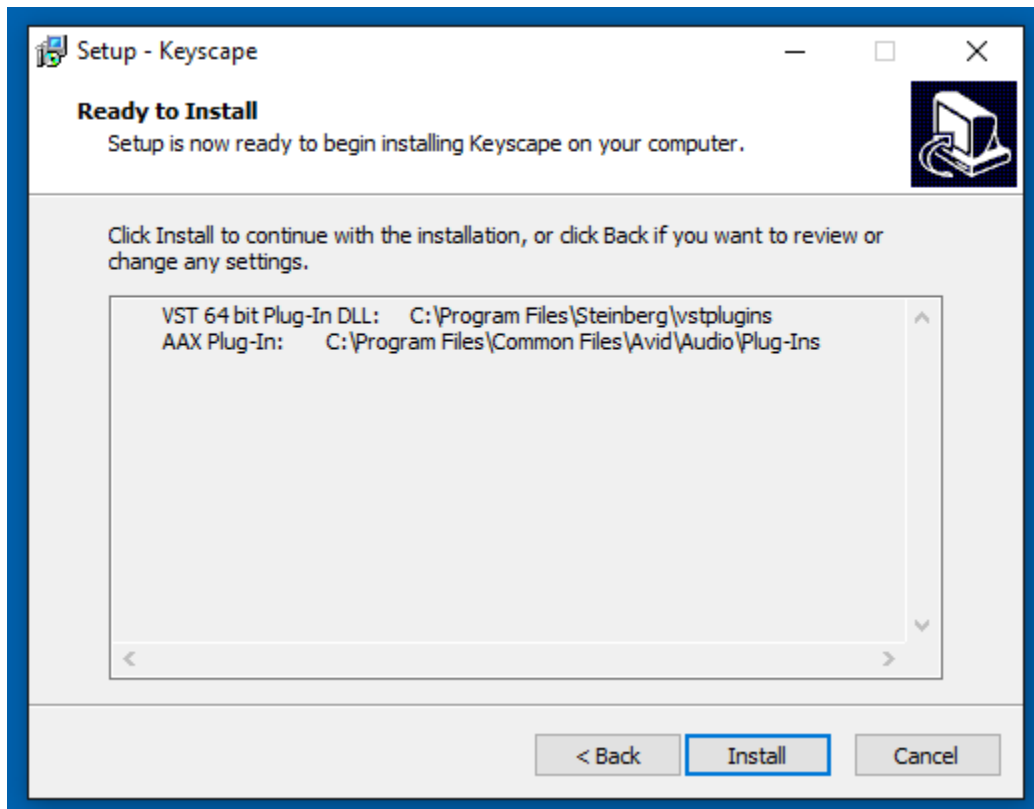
Setup - Keyscape

Ready to Install
Setup is now ready to begin installing Keyscape on your computer.

Click Install to continue with the installation, or click Back if you want to review or change any settings.

VST 64 bit Plug-In DLL: C:\Program Files\Steinberg\vstplugins
AAX Plug-In: C:\Program Files\Common Files\Avid\Audio\Plug-Ins

< Back
Install
Cancel